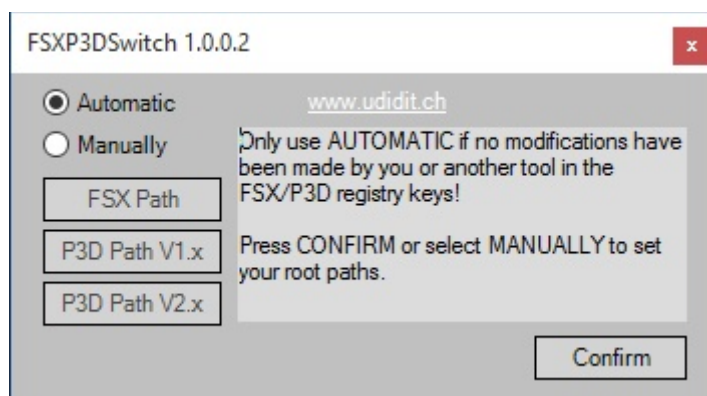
FSXP3DSwitch 1.0.0.2

×

Automatic

Manually

www.udidit.ch

Only use AUTOMATIC if no modifications have been made by you or another tool in the FSX/P3D registry keys!

Press CONFIRM or select MANUALLY to set your root paths.

FSX Path

P3D Path V1.x

P3D Path V2.x

Confirm